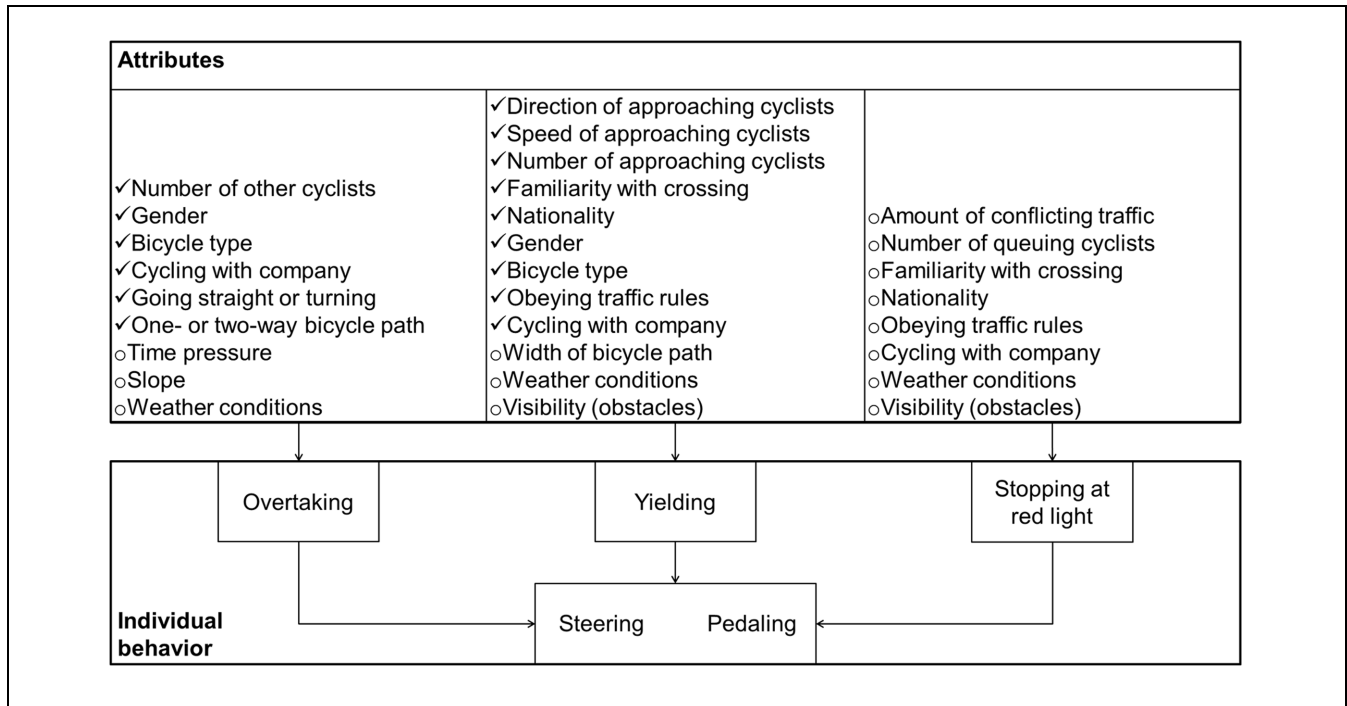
Attributes

✓Number of other cyclists
✓Gender
✓Bicycle type
✓Cycling with company
✓Going straight or turning
✓One- or two-way bicycle path
○Time pressure
○Slope
○Weather conditions

✓Direction of approaching cyclists
✓Speed of approaching cyclists
✓Number of approaching cyclists
✓Familiarity with crossing
✓Nationality
✓Gender
✓Bicycle type
✓Obeying traffic rules
✓Cycling with company
○Width of bicycle path
○Weather conditions
○Visibility (obstacles)

○Amount of conflicting traffic
○Number of queuing cyclists
○Familiarity with crossing
○Nationality
○Obeying traffic rules
○Cycling with company
○Weather conditions
○Visibility (obstacles)

Overtaking

Yielding

Stopping at red light

Individual behavior

Steering Pedaling